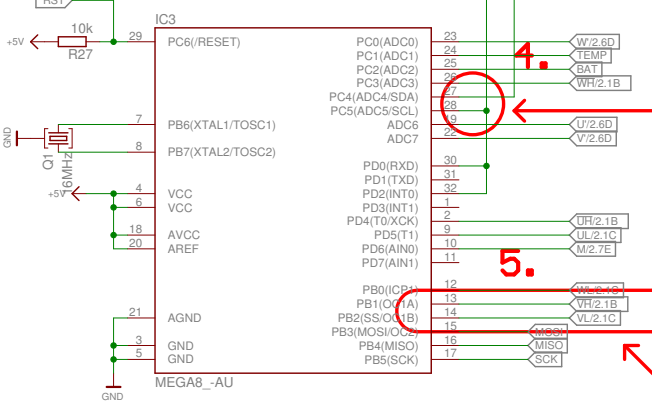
RST
10k
R27
+5V
29
IC3
PC6(/RESET)
PC0(ADC0)
PC1(ADC1)
PC2(ADC2)
PC3(ADC3)
PC4(ADC4/SDA)
PC5(ADC5/SCL)
ADC6
ADC7
23
24
25
26
27
28
19
22
W'/2.6D
TEMP
BAT
WH/2.1B
U'/2.6D
V'/2.6D
4.
GND
Q1
16MHz
7
8
PB6(XTAL1/TOSC1)
PB7(XTAL2/TOSC2)
PD0(RXD)
PD1(TXD)
PD2(INT0)
PD3(INT1)
PD4(T0/XCK)
PD5(T1)
PD6(AIN0)
PD7(AIN1)
30
31
32
1
2
9
10
11
UH/2.1B
UL/2.1C
M/2.7E
+5V
4
6
18
20
VCC
VCC
AVCC
AREF
5.
PB0(ICP1)
PB1(OC1A)
PB2(SS/OC1B)
PB3(MOSI/OC2)
PB4(MISO)
PB5(SCK)
12
13
14
15
16
17
WL/2.1C
VH/2.1B
VL/2.1C
MOSI
MISO
SCK
21
3
5
AGND
GND
GND
MEGA8_-AU
GND